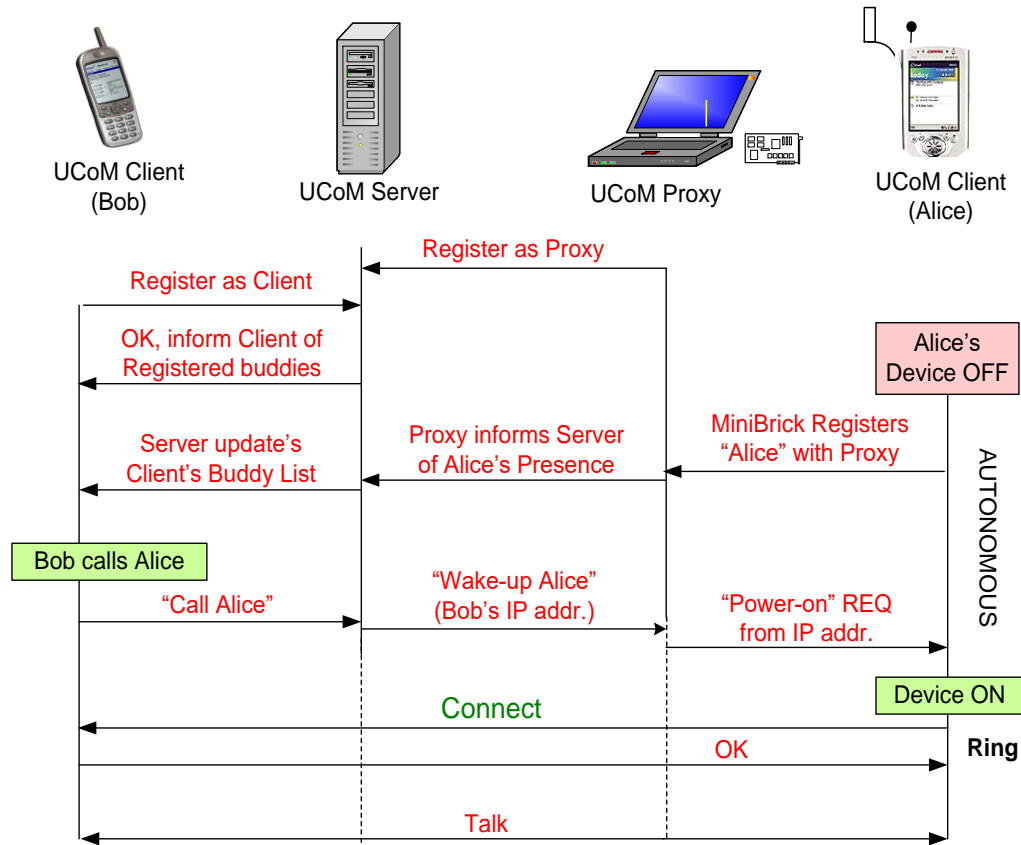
UCoM Client (Bob)

UCoM Server

UCoM Proxy

UCoM Client (Alice)

Register as Proxy

Register as Client

OK, inform Client of Registered buddies

Alice's Device OFF

Server update's Client's Buddy List

Proxy informs Server of Alice's Presence

MiniBrick Registers "Alice" with Proxy

AUTONOMOUS

Bob calls Alice

"Call Alice"

"Wake-up Alice" (Bob's IP addr.)

"Power-on" REQ from IP addr.

Device ON

Connect

OK

Ring

Talk